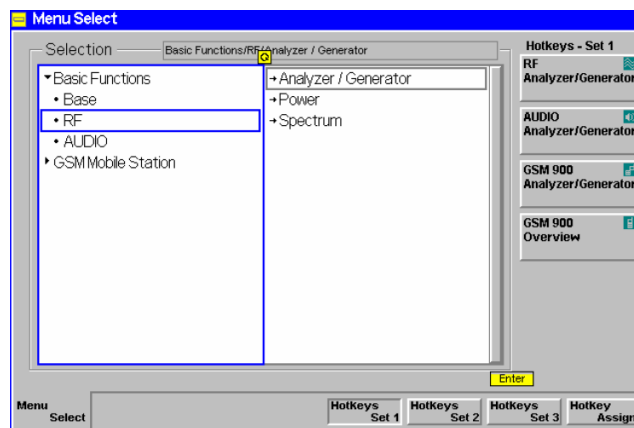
Menu Select

Selection

Basic Functions/RF/Analyzer / Generator

Basic Functions
• Base
• RF
• AUDIO
GSM Mobile Station

→ Analyzer / Generator
→ Power
→ Spectrum

Hotkeys - Set 1

RF
Analyzer/Generator

AUDIO
Analyzer/Generator

GSM 900
Analyzer/Generator

GSM 900
Overview

Enter

Menu
Select

Hotkeys
Set 1

Hotkeys
Set 2

Hotkeys
Set 3

Hotkey
Assign